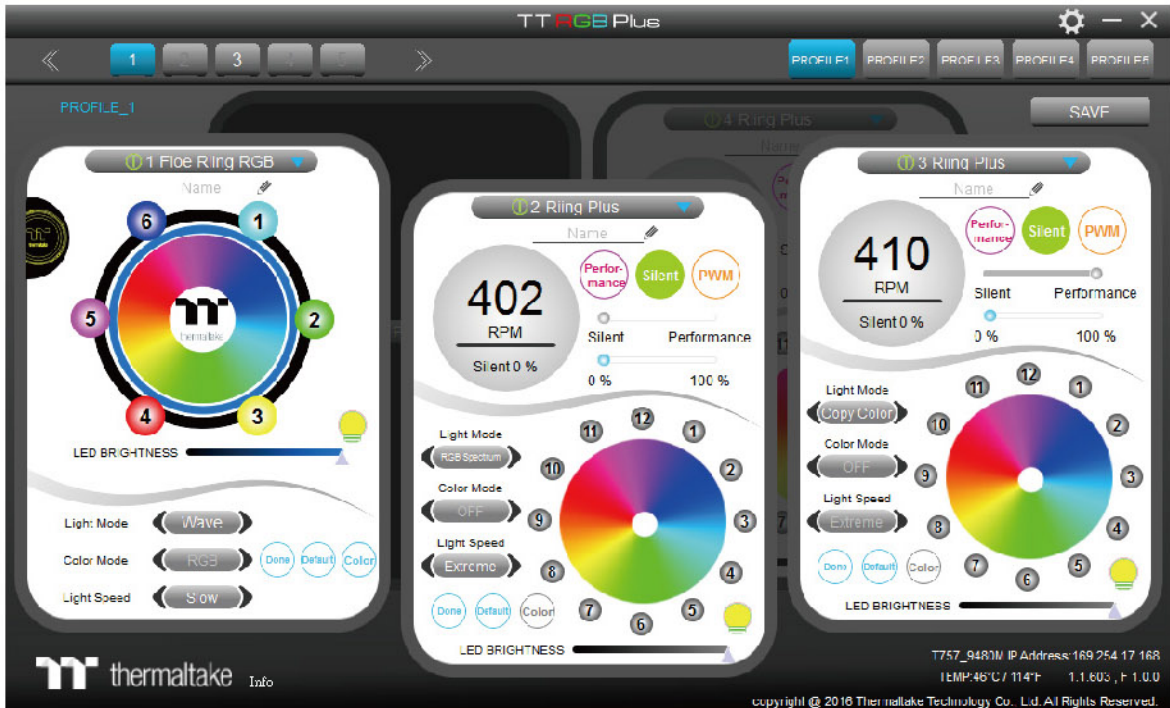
TT RGB Plus

1 2 3 4 5

PROFILE1 PROFILE2 PROFILE3 PROFILE4 PROFILE5

PROFILE_1

SAVE

1 Floe Riing RGB

Name

6 1 5 2 4 3

thermaltake

LED BRIGHTNESS

Light Mode Wave

Color Mode RGB

Light Speed Slow

Done Default Color

4 Riing Plus

Name

2 Riing Plus

Name

402 RPM

Silent 0 %

Performance Silent PWM

Silent Performance

0 % 100 %

Light Mode RGB Spectrum

Color Mode OFF

Light Speed Extreme

Done Default Color

12 11 1 10 2 9 3 8 4 7 5 6

LED BRIGHTNESS

3 Riing Plus

Name

410 RPM

Silent 0 %

Performance Silent PWM

Silent Performance

0 % 100 %

Light Mode Copy Color

Color Mode OFF

Light Speed Extreme

Done Default Color

12 11 1 10 2 9 3 8 4 7 5 6

LED BRIGHTNESS

thermaltake Info

T757_9480M IP Address:169.254.17.168

TEMP:46°C / 114°F 1.1.603 , F 1.0.0

copyright @ 2016 Thermaltake Technology Co., Ltd. All Rights Reserved.